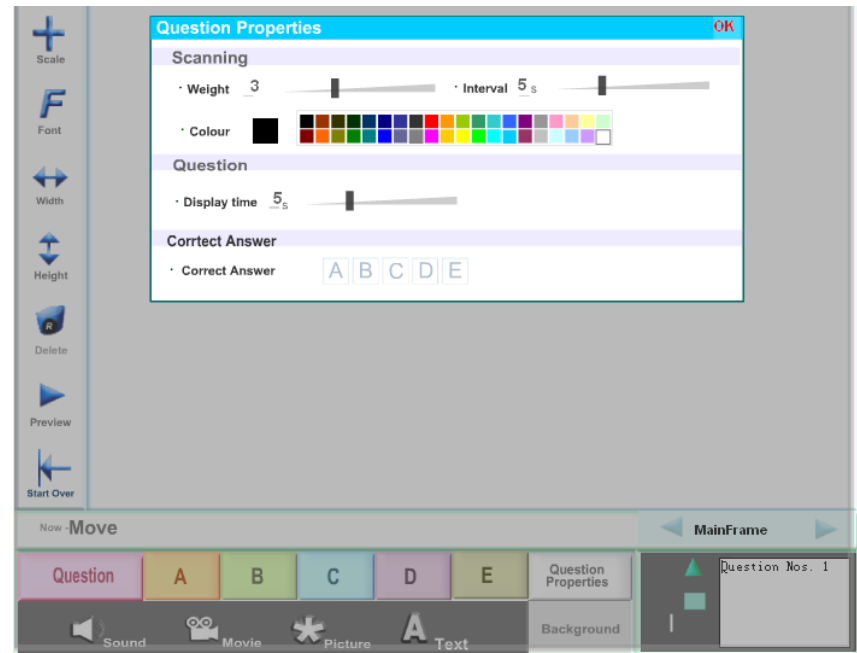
Scale

Font

Width

Height

Delete

Preview

Start Over

Question Properties

OK

Scanning

· Weight 3

· Interval 5 s

· Colour

Question

· Display time 5 s

Corrtect Answer

· Correct Answer A B C D E

Now -Move

MainFrame

Question

A

B

C

D

E

Question Properties

Sound

Movie

Picture

Text

Background

Question Nos. 1